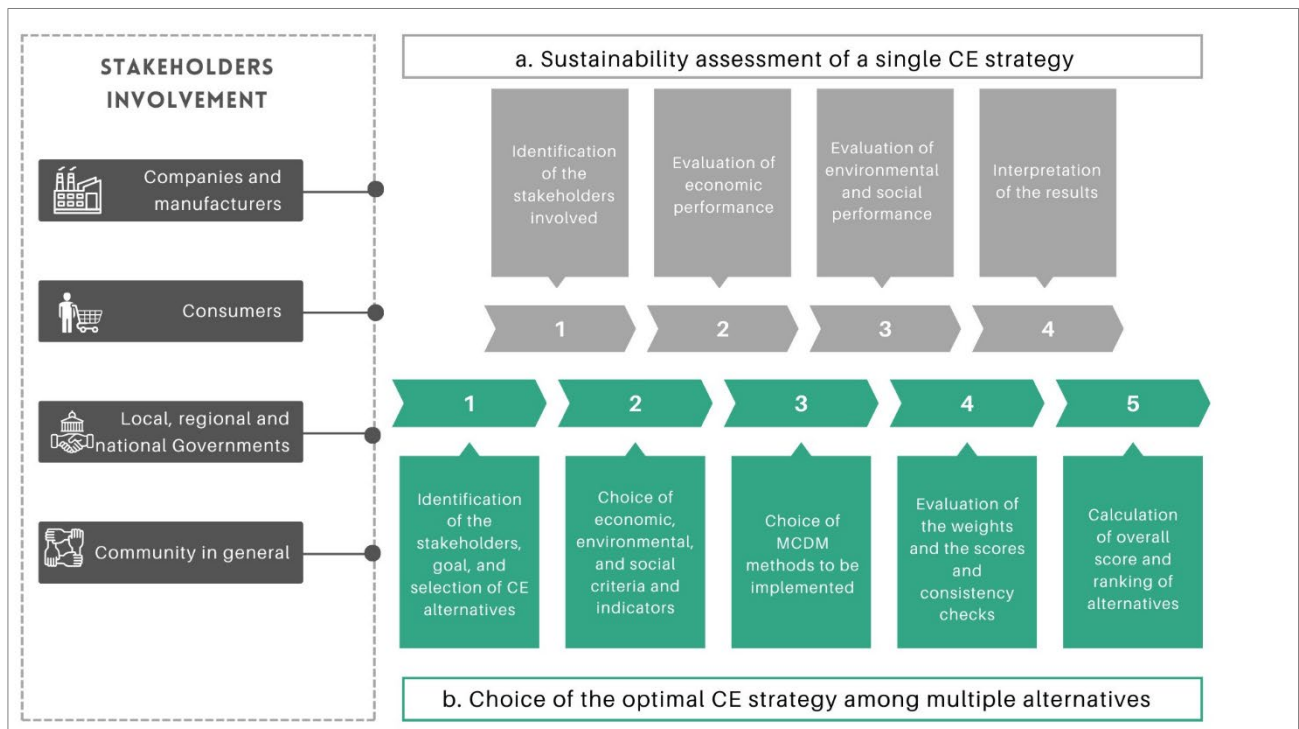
STAKEHOLDERS INVOLVEMENT

Companies and manufacturers

Consumers

Local, regional and national Governments

Community in general

a. Sustainability assessment of a single CE strategy

Identification of the stakeholders involved

Evaluation of economic performance

Evaluation of environmental and social performance

Interpretation of the results

1

2

3

4

1

2

3

4

5

Identification of the stakeholders, goal, and selection of CE alternatives

Choice of economic, environmental, and social criteria and indicators

Choice of MCDM methods to be implemented

Evaluation of the weights and the scores and consistency checks

Calculation of overall score and ranking of alternatives

b. Choice of the optimal CE strategy among multiple alternatives